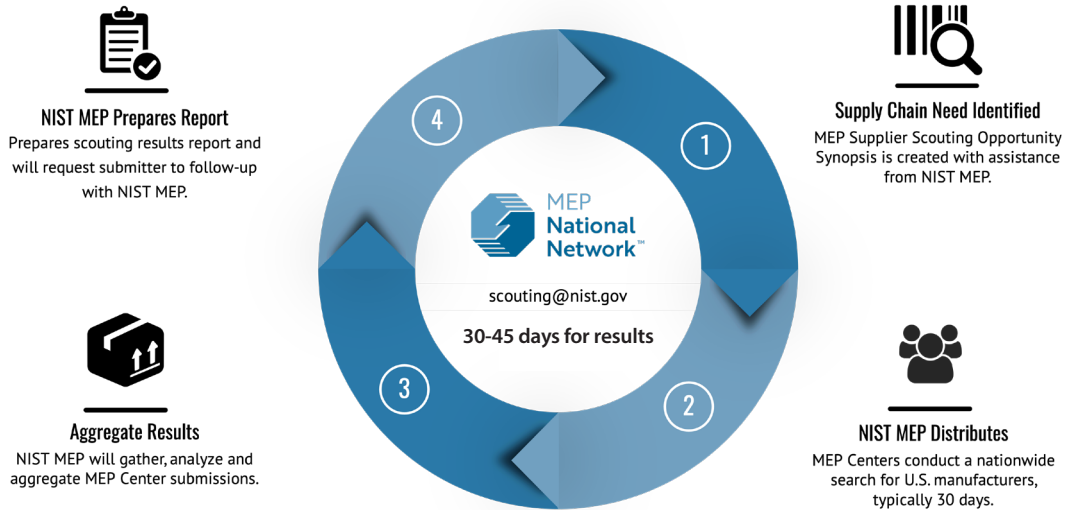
NIST MEP Prepares Report
Prepares scouting results report and will request submitter to follow-up with NIST MEP.

4

1

Supply Chain Need Identified
MEP Supplier Scouting Opportunity Synopsis is created with assistance from NIST MEP.

MEP National Network™

scouting@nist.gov

30-45 days for results

3

2

Aggregate Results
NIST MEP will gather, analyze and aggregate MEP Center submissions.

NIST MEP Distributes
MEP Centers conduct a nationwide search for U.S. manufacturers, typically 30 days.